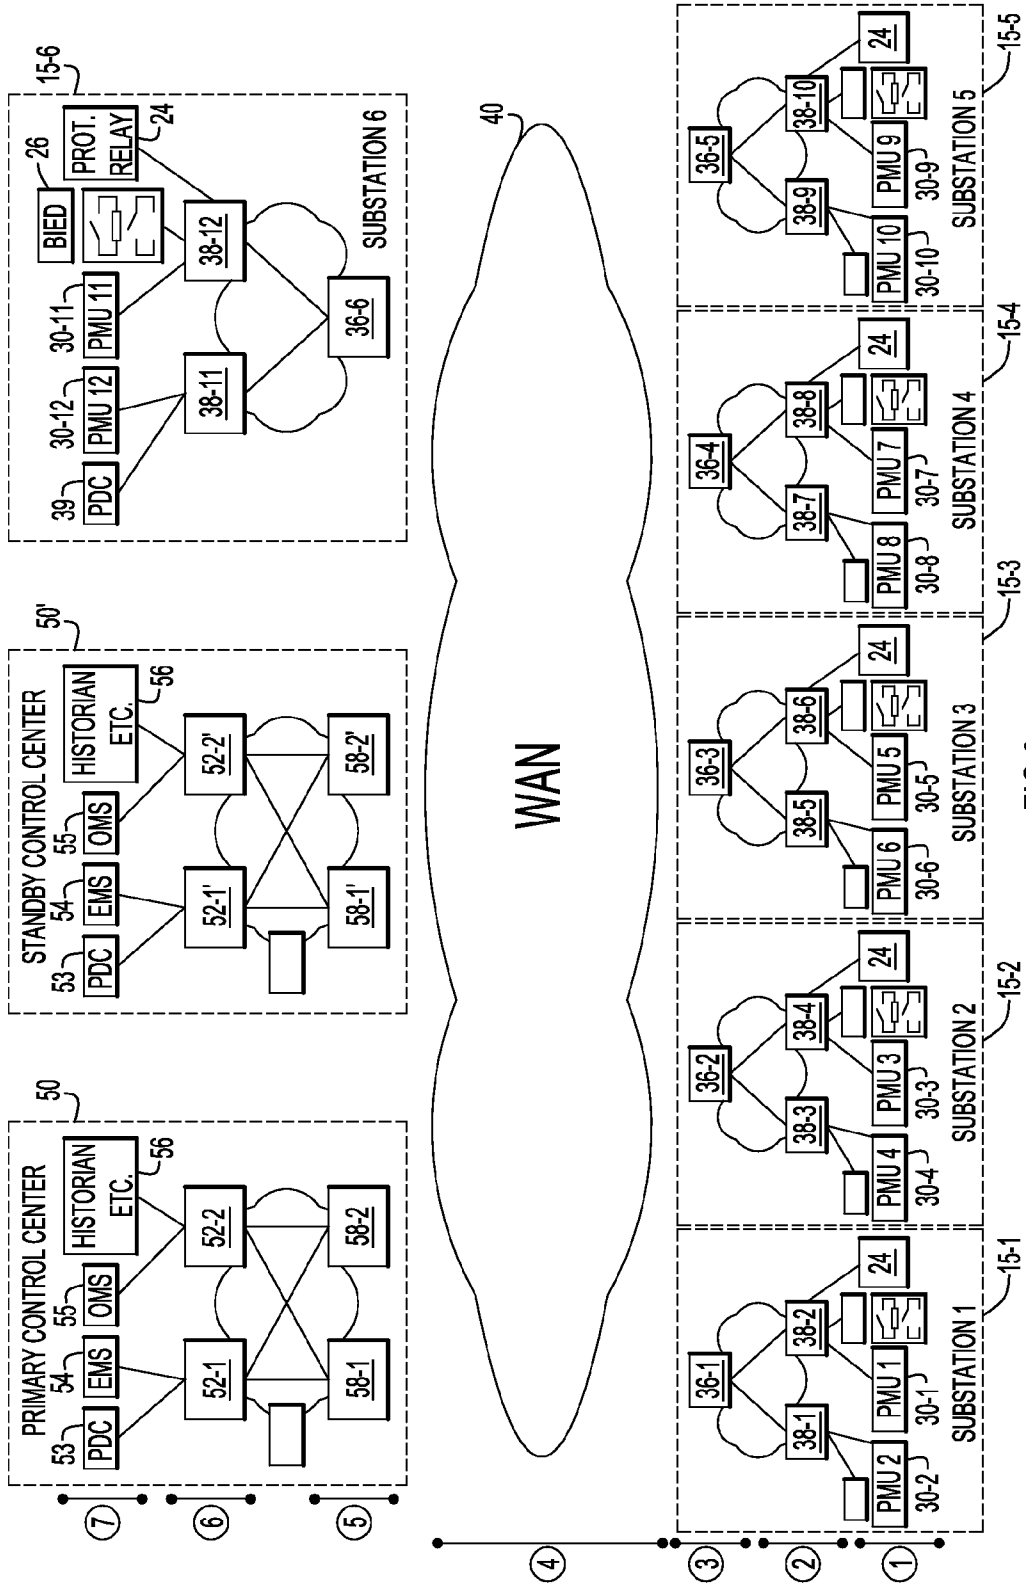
PRIMARY CONTROL CENTER
50
53
PDC
54
EMS
55
OMS
HISTORIAN ETC.
56
52-1
52-2
58-1
58-2

STANDBY CONTROL CENTER
50'
53
PDC
54
EMS
55
OMS
HISTORIAN ETC.
56
52-1'
52-2'
58-1'
58-2'

15-6
39
PDC
30-12
PMU 12
30-11
PMU 11
BIED
26
PROT. RELAY
24
38-11
38-12
36-6
SUBSTATION 6

WAN
40

⑦
⑥
⑤
④
③
②
①

36-1
38-1
38-2
PMU 2
30-2
PMU 1
30-1
24
SUBSTATION 1
15-1

36-2
38-3
38-4
PMU 4
30-4
PMU 3
30-3
24
SUBSTATION 2
15-2

36-3
38-5
38-6
PMU 6
30-6
PMU 5
30-5
24
SUBSTATION 3
15-3

36-4
38-7
38-8
PMU 8
30-8
PMU 7
30-7
24
SUBSTATION 4
15-4

36-5
38-9
38-10
PMU 10
30-10
PMU 9
30-9
24
SUBSTATION 5
15-5

FIG. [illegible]